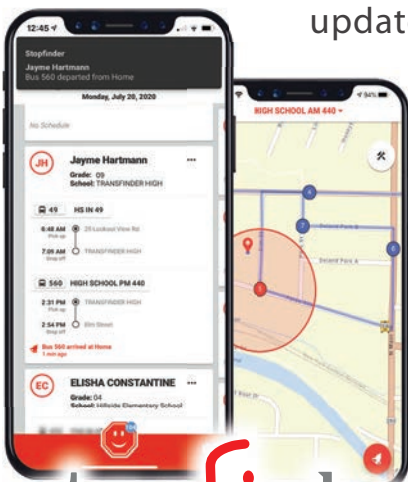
updat

12:45

Stopfinder
Jayme Hartmann
Bus 560 departed from Home

Monday, July 20, 2020

No Schedule

JH Jayme Hartmann
Grade: 09
School: TRANSFINDER HIGH

49 HS IN 49

6:48 AM Pick up 29 Lookout View Rd

7:09 AM Drop off TRANSFINDER HIGH

560 HIGH SCHOOL PM 440

2:31 PM Pick up TRANSFINDER HIGH

2:54 PM Drop off 8th Street

Bus 560 arrived at Home
1 min ago

EC ELISHA CONSTANTINE
Grade: 04
School: Hillside Elementary School

HIGH SCHOOL AM 440

94%

1

6

7

8